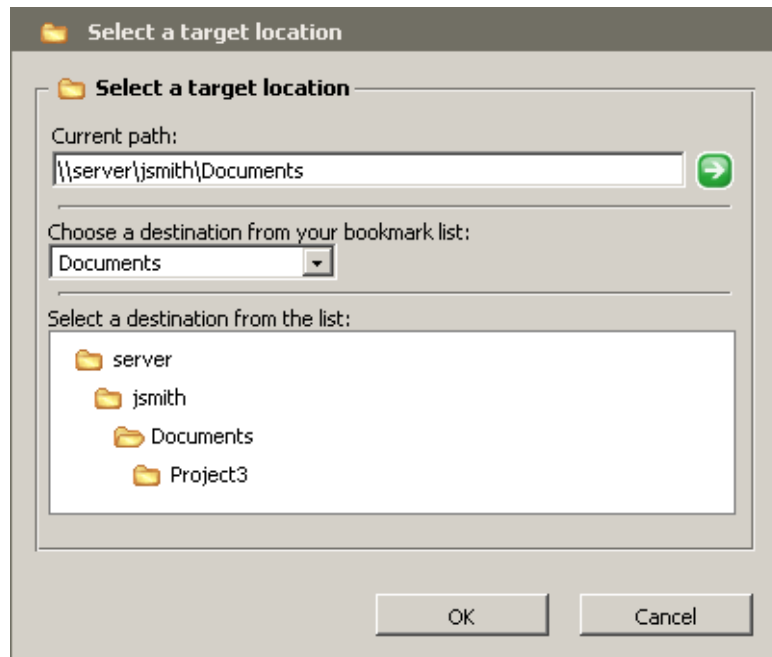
Select a target location

Select a target location

Current path:

\\server\jsmith\Documents

Choose a destination from your bookmark list:

Documents

Select a destination from the list:

server
jsmith
Documents
Project3

OK

Cancel